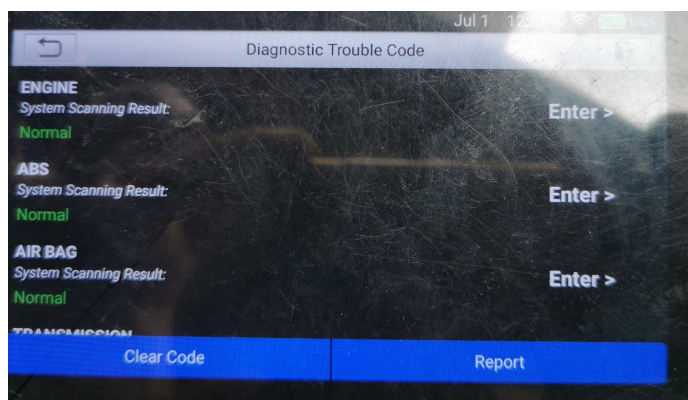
Jul 1 12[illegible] 100%

Diagnostic Trouble Code

ENGINE
System Scanning Result:
Normal
Enter >

ABS
System Scanning Result:
Normal
Enter >

AIR BAG
System Scanning Result:
Normal
Enter >

TRANSMISSION

Clear Code

Report